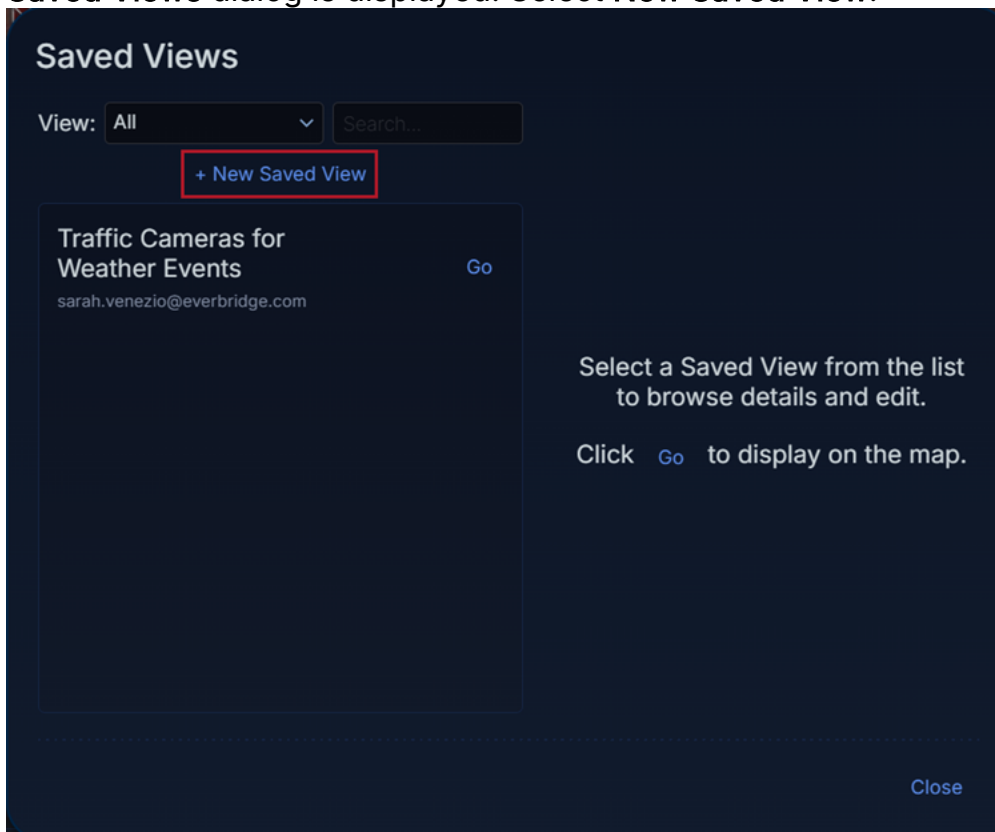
Saved Views dialog is displayed. Select New Saved View.

Saved Views

View: All

Search...

+ New Saved View

Traffic Cameras for Weather Events

Go

sarah.venezio@everbridge.com

Select a Saved View from the list to browse details and edit.

Click Go to display on the map.

Close